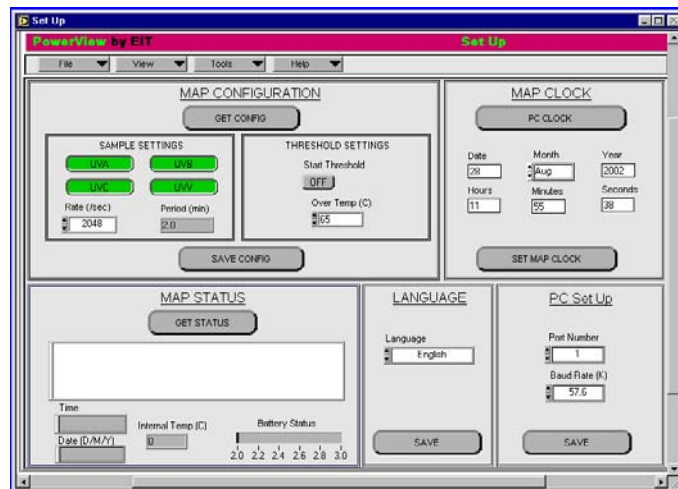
Set Up

PowerView by EIT

Set Up

File View Tools Help

MAP CONFIGURATION

GET CONFIG

SAMPLE SETTINGS

UVA UVB

UVC UVV

Rate (/sec) 2048

Period (min) 2.0

THRESHOLD SETTINGS

Start Threshold

OFF

Over Temp (C) 65

SAVE CONFIG

MAP CLOCK

PC CLOCK

Date 28

Month Aug

Year 2002

Hours 11

Minutes 55

Seconds 38

SET MAP CLOCK

MAP STATUS

GET STATUS

Time

Date (D/M/Y)

Internal Temp (C) 0

Battery Status

2.0 2.2 2.4 2.6 2.8 3.0

LANGUAGE

Language

English

SAVE

PC Set Up

Port Number 1

Baud Rate (K) 57.6

SAVE